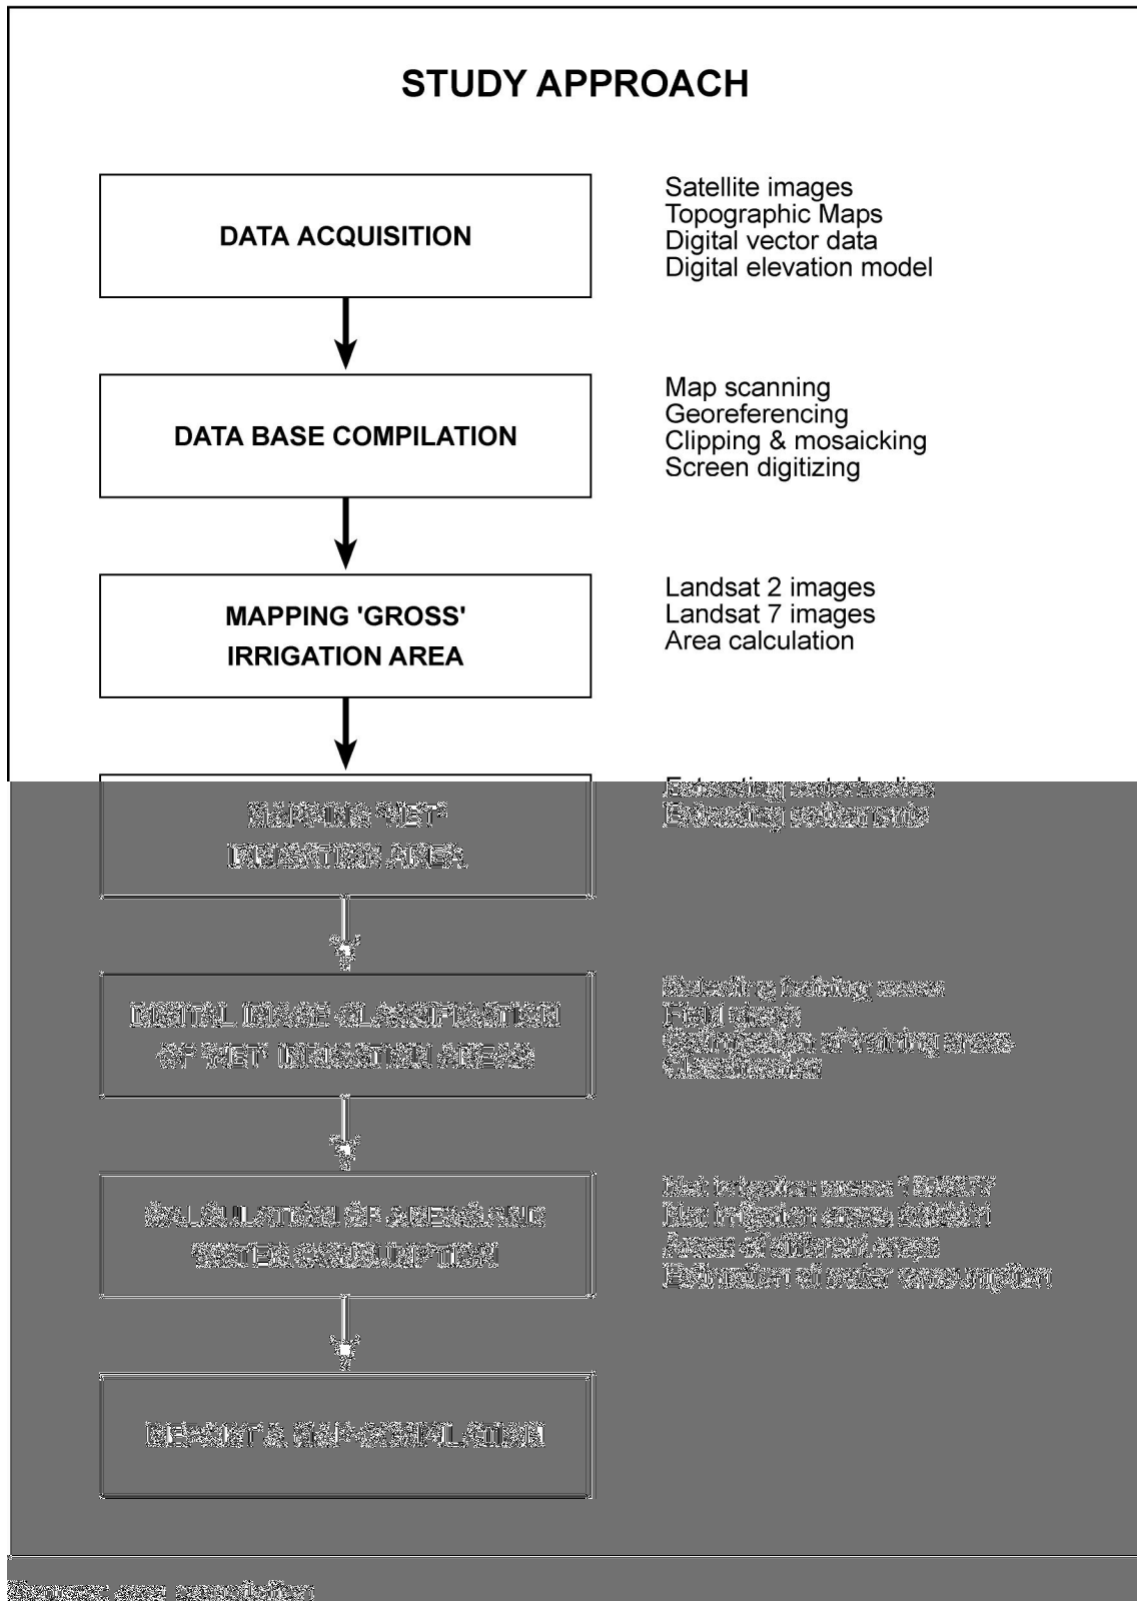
STUDY APPROACH

DATA ACQUISITION

Satellite images
Topographic Maps
Digital vector data
Digital elevation model

DATA BASE COMPILATION

Map scanning
Georeferencing
Clipping & mosaicking
Screen digitizing

MAPPING 'GROSS' IRRIGATION AREA

Landsat 2 images
Landsat 7 images
Area calculation

MAPPING 'WET' IRRIGATION AREA

Extracting waterbodies
Extracting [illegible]

DIGITAL IMAGE CLASSIFICATION OF 'WET' IRRIGATION AREAS

Selecting training areas
Field check
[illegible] of training areas
Classification

CALCULATION OF AREAS AND WATER CONSUMPTION

Net irrigation areas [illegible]
Net irrigation areas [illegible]
Areas of different crops
Estimation of water consumption

REPORT & MAP COMPILATION

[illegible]